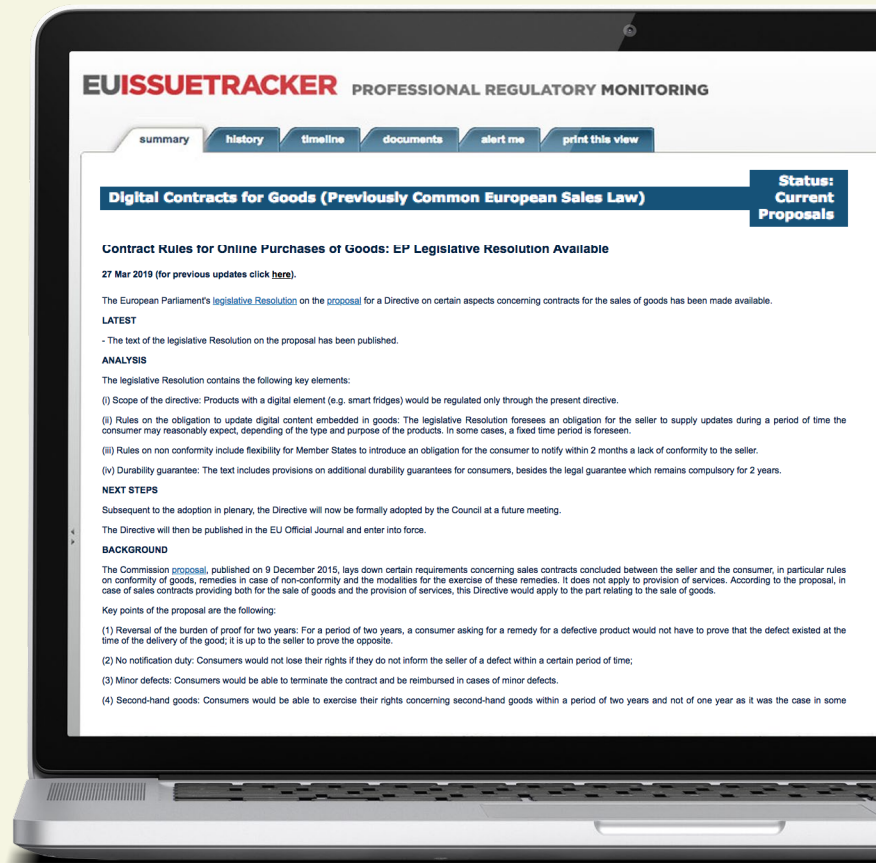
EUISSUETRACKER PROFESSIONAL REGULATORY MONITORING

summary | history | timeline | documents | alert me | print this view

Digital Contracts for Goods (Previously Common European Sales Law)

Status: Current Proposals

Contract Rules for Online Purchases of Goods: EP Legislative Resolution Available

27 Mar 2019 (for previous updates click here).

The European Parliament's legislative Resolution on the proposal for a Directive on certain aspects concerning contracts for the sales of goods has been made available.

LATEST

- The text of the legislative Resolution on the proposal has been published.

ANALYSIS

The legislative Resolution contains the following key elements:

(i) Scope of the directive: Products with a digital element (e.g. smart fridges) would be regulated only through the present directive.

(ii) Rules on the obligation to update digital content embedded in goods: The legislative Resolution foresees an obligation for the seller to supply updates during a period of time the consumer may reasonably expect, depending of the type and purpose of the products. In some cases, a fixed time period is foreseen.

(iii) Rules on non conformity include flexibility for Member States to introduce an obligation for the consumer to notify within 2 months a lack of conformity to the seller.

(iv) Durability guarantee: The text includes provisions on additional durability guarantees for consumers, besides the legal guarantee which remains compulsory for 2 years.

NEXT STEPS

Subsequent to the adoption in plenary, the Directive will now be formally adopted by the Council at a future meeting.

The Directive will then be published in the EU Official Journal and enter into force.

BACKGROUND

The Commission proposal, published on 9 December 2015, lays down certain requirements concerning sales contracts concluded between the seller and the consumer, in particular rules on conformity of goods, remedies in case of non-conformity and the modalities for the exercise of these remedies. It does not apply to provision of services. According to the proposal, in case of sales contracts providing both for the sale of goods and the provision of services, this Directive would apply to the part relating to the sale of goods.

Key points of the proposal are the following:

(1) Reversal of the burden of proof for two years: For a period of two years, a consumer asking for a remedy for a defective product would not have to prove that the defect existed at the time of the delivery of the good; it is up to the seller to prove the opposite.

(2) No notification duty: Consumers would not lose their rights if they do not inform the seller of a defect within a certain period of time;

(3) Minor defects: Consumers would be able to terminate the contract and be reimbursed in cases of minor defects.

(4) Second-hand goods: Consumers would be able to exercise their rights concerning second-hand goods within a period of two years and not of one year as it was the case in some